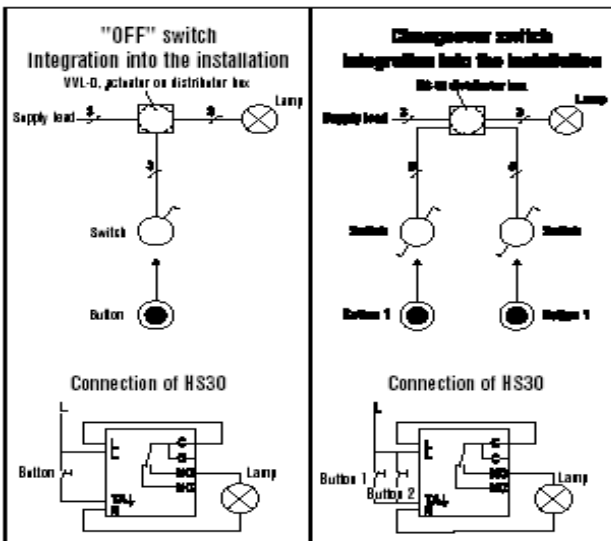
"OFF" switch
Integration into the installation

VVL-D, actuator on distributor box

Supply lead 3 3 Lamp

3

Switch

Button

Connection of HS30

L

Button

L

C
C
NO
NC

Lamp

TA
N

Changeover switch
Integration into the installation

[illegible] distributor box

Supply lead 3 3 Lamp

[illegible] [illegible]

Switch Switch

Button 1 Button 1

Connection of HS30

L

Button 1 Button 2

L

C
C
NO
NC

Lamp

TA
N